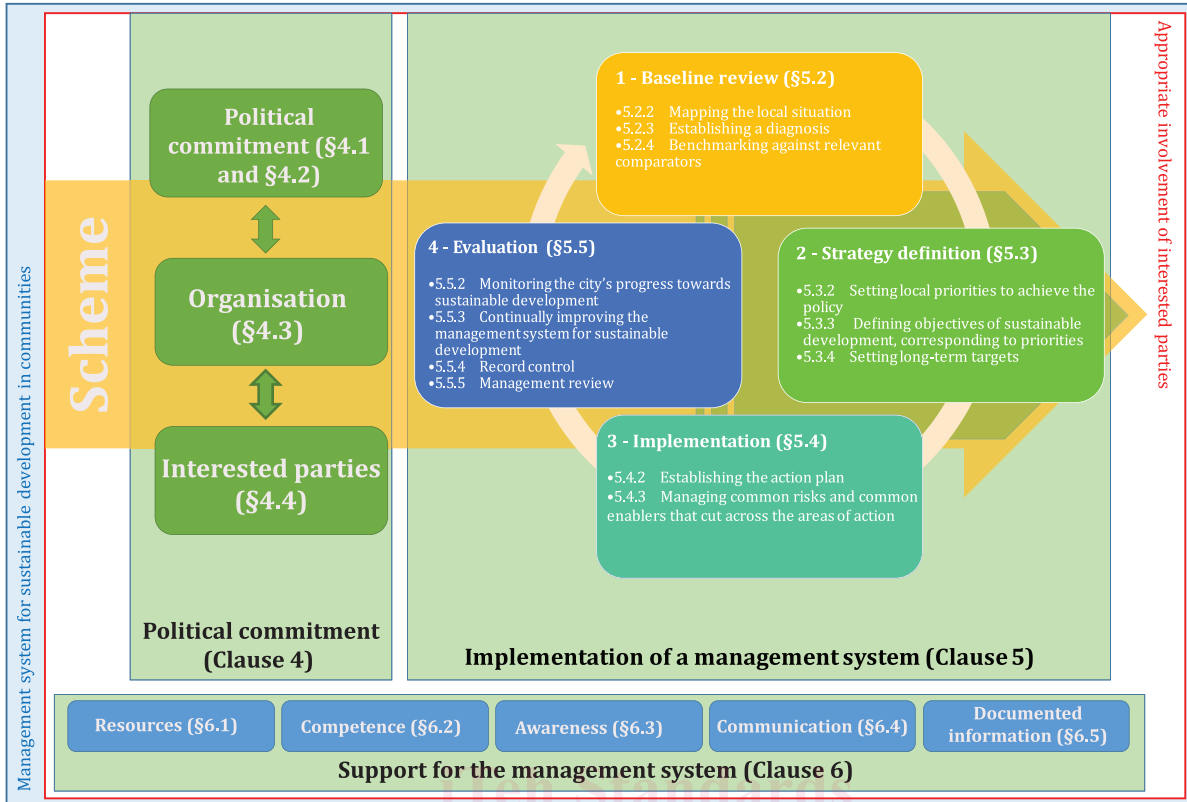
Management system for sustainable development in communities

Scheme

Political commitment (§4.1 and §4.2)

Organisation (§4.3)

Interested parties (§4.4)

Political commitment (Clause 4)

1 - Baseline review (§5.2)

•5.2.2 Mapping the local situation
•5.2.3 Establishing a diagnosis
•5.2.4 Benchmarking against relevant comparators

2 - Strategy definition (§5.3)

•5.3.2 Setting local priorities to achieve the policy
•5.3.3 Defining objectives of sustainable development, corresponding to priorities
•5.3.4 Setting long-term targets

3 - Implementation (§5.4)

•5.4.2 Establishing the action plan
•5.4.3 Managing common risks and common enablers that cut across the areas of action

4 - Evaluation (§5.5)

•5.5.2 Monitoring the city's progress towards sustainable development
•5.5.3 Continually improving the management system for sustainable development
•5.5.4 Record control
•5.5.5 Management review

Implementation of a management system (Clause 5)

Appropriate involvement of interested parties

Resources (§6.1)

Competence (§6.2)

Awareness (§6.3)

Communication (§6.4)

Documented information (§6.5)

Support for the management system (Clause 6)

iTeh Standards